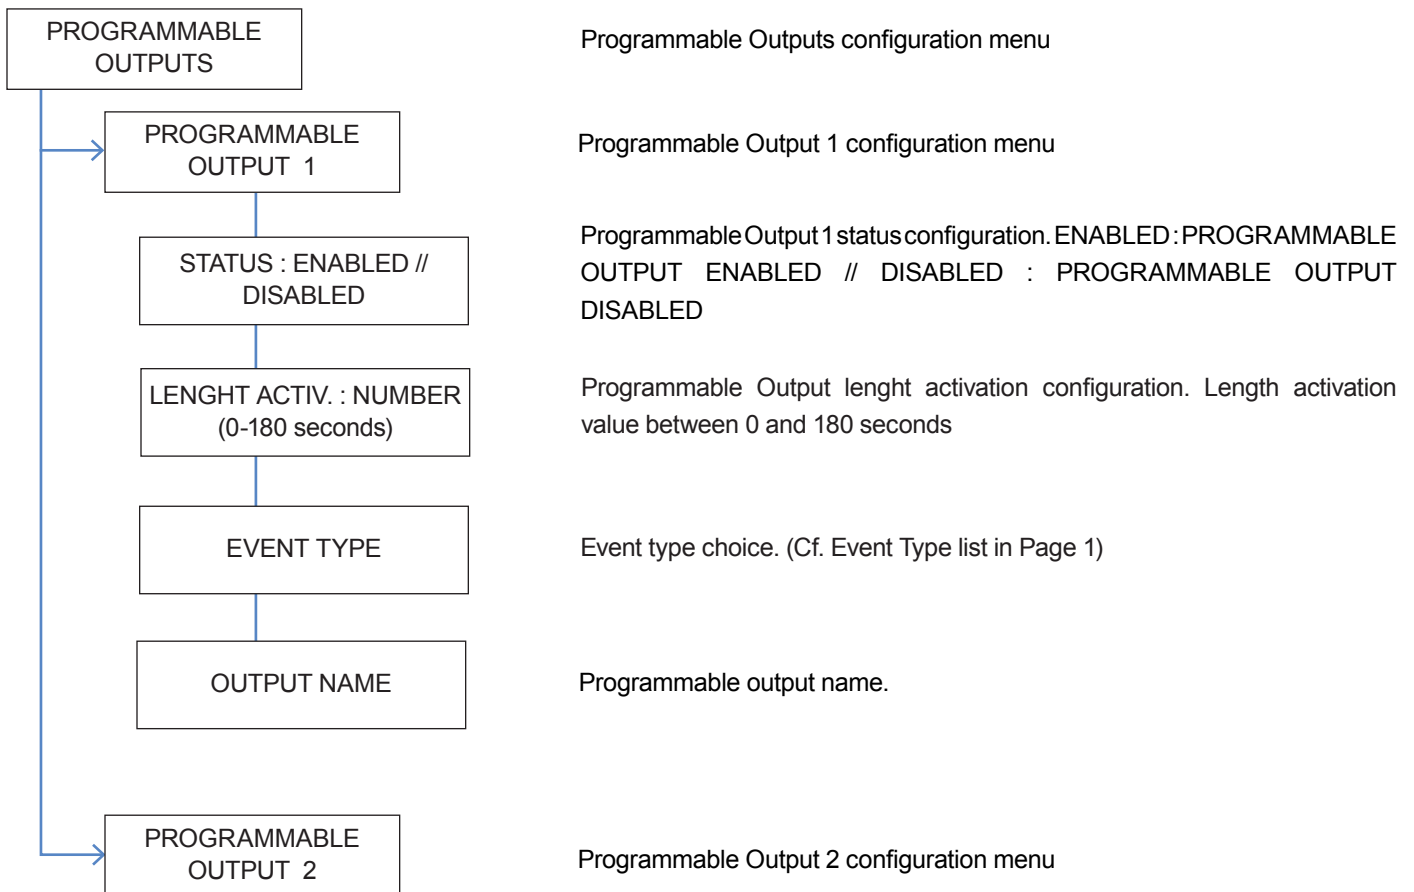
PROGRAMMABLE OUTPUTS

Programmable Outputs configuration menu

PROGRAMMABLE OUTPUT 1

Programmable Output 1 configuration menu

STATUS : ENABLED // DISABLED

Programmable Output 1 status configuration. ENABLED : PROGRAMMABLE OUTPUT ENABLED // DISABLED : PROGRAMMABLE OUTPUT DISABLED

LENGHT ACTIV. : NUMBER (0-180 seconds)

Programmable Output lenght activation configuration. Length activation value between 0 and 180 seconds

EVENT TYPE

Event type choice. (Cf. Event Type list in Page 1)

OUTPUT NAME

Programmable output name.

PROGRAMMABLE OUTPUT 2

Programmable Output 2 configuration menu